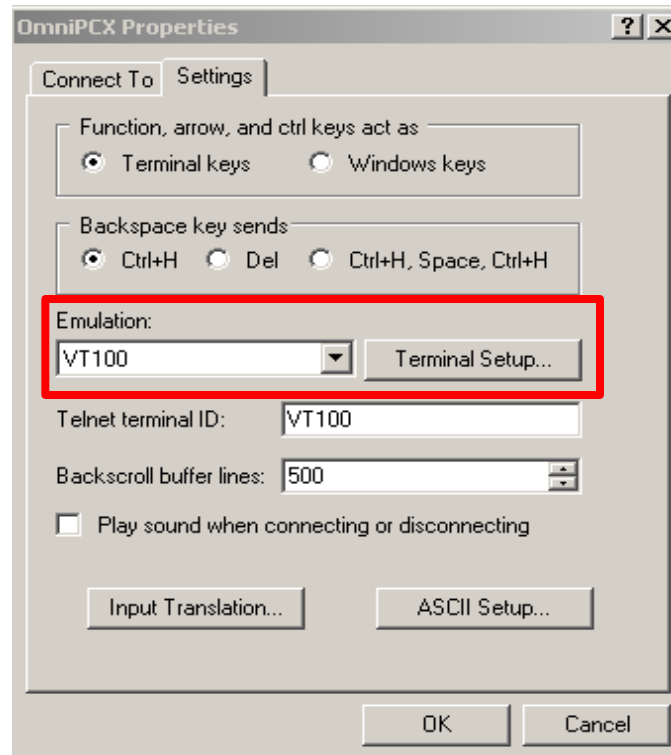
OmniPCX Properties

?

Connect To

Settings

Function, arrow, and ctrl keys act as

Terminal keys

Windows keys

Backspace key sends

Ctrl+H

Del

Ctrl+H, Space, Ctrl+H

Emulation:

VT100

Terminal Setup...

Telnet terminal ID:

VT100

Backscroll buffer lines:

500

Play sound when connecting or disconnecting

Input Translation...

ASCII Setup...

OK

Cancel